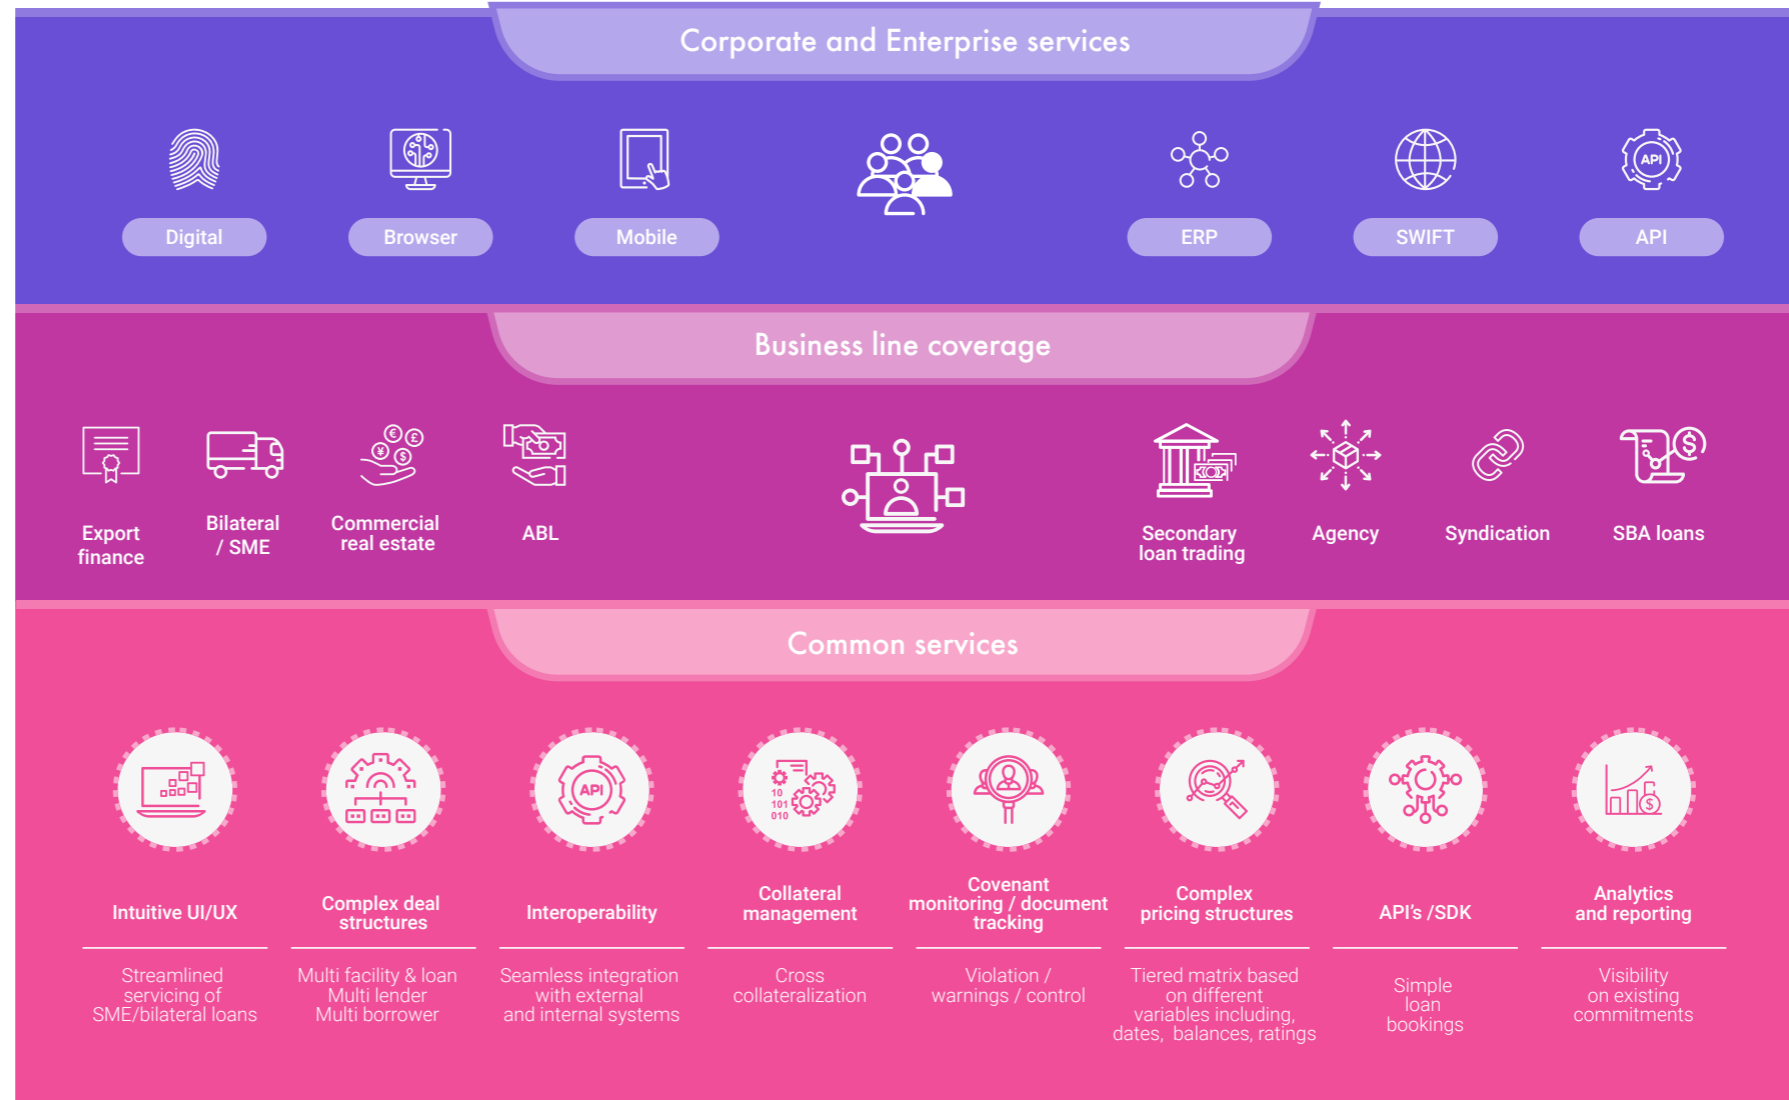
Corporate and Enterprise services

Digital
Browser
Mobile
ERP
SWIFT
API
API

Business line coverage

Export finance
Bilateral / SME
Commercial real estate
ABL
Secondary loan trading
Agency
Syndication
SBA loans

Common services

API
10 101 010

Intuitive UI/UX
Streamlined servicing of SME/bilateral loans

Complex deal structures
Multi facility & loan Multi lender Multi borrower

Interoperability
Seamless integration with external and internal systems

Collateral management
Cross collateralization

Covenant monitoring / document tracking
Violation / warnings / control

Complex pricing structures
Tiered matrix based on different variables including, dates, balances, ratings

API's /SDK
Simple loan bookings

Analytics and reporting
Visibility on existing commitments